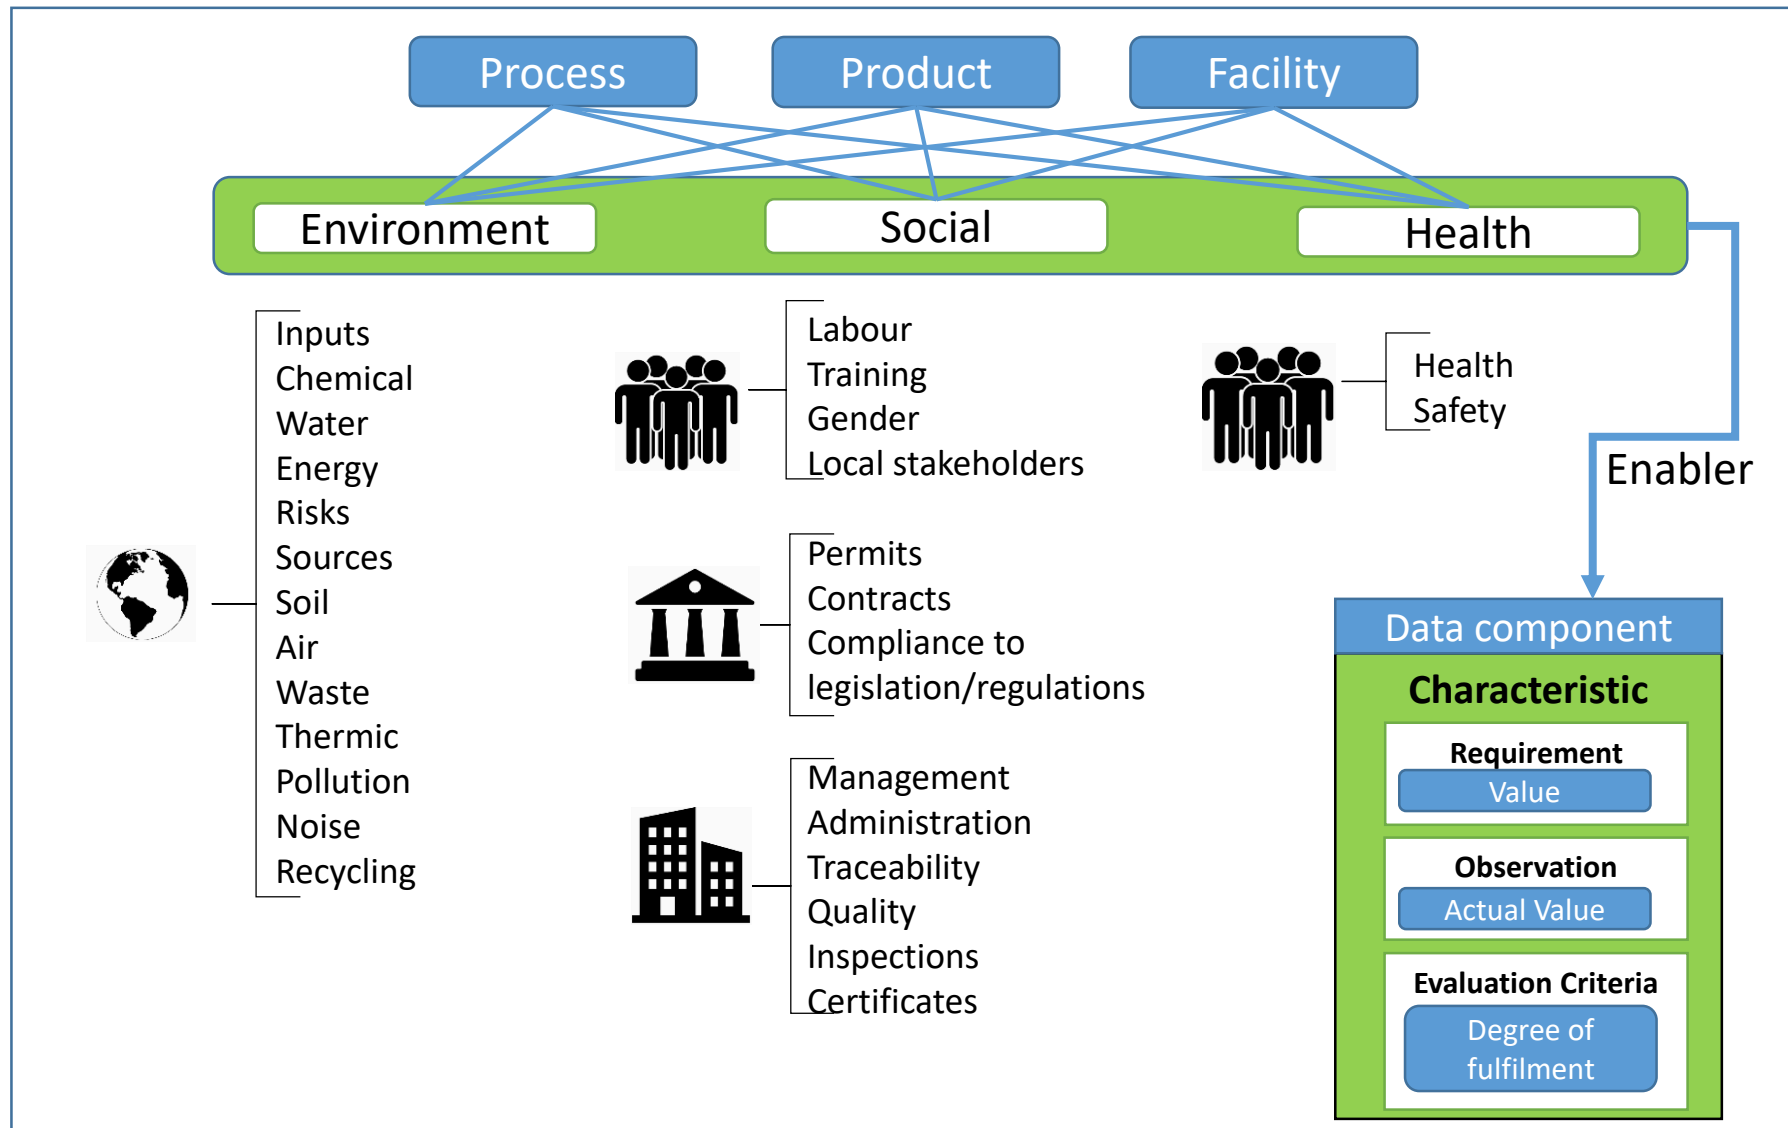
Process
Product
Facility

Environment
Social
Health

Inputs
Chemical
Water
Energy
Risks
Sources
Soil
Air
Waste
Thermic
Pollution
Noise
Recycling

Labour
Training
Gender
Local stakeholders

Health
Safety

Enabler

Permits
Contracts
Compliance to legislation/regulations

Management
Administration
Traceability
Quality
Inspections
Certificates

Data component
Characteristic
Requirement
Value
Observation
Actual Value
Evaluation Criteria
Degree of fulfilment